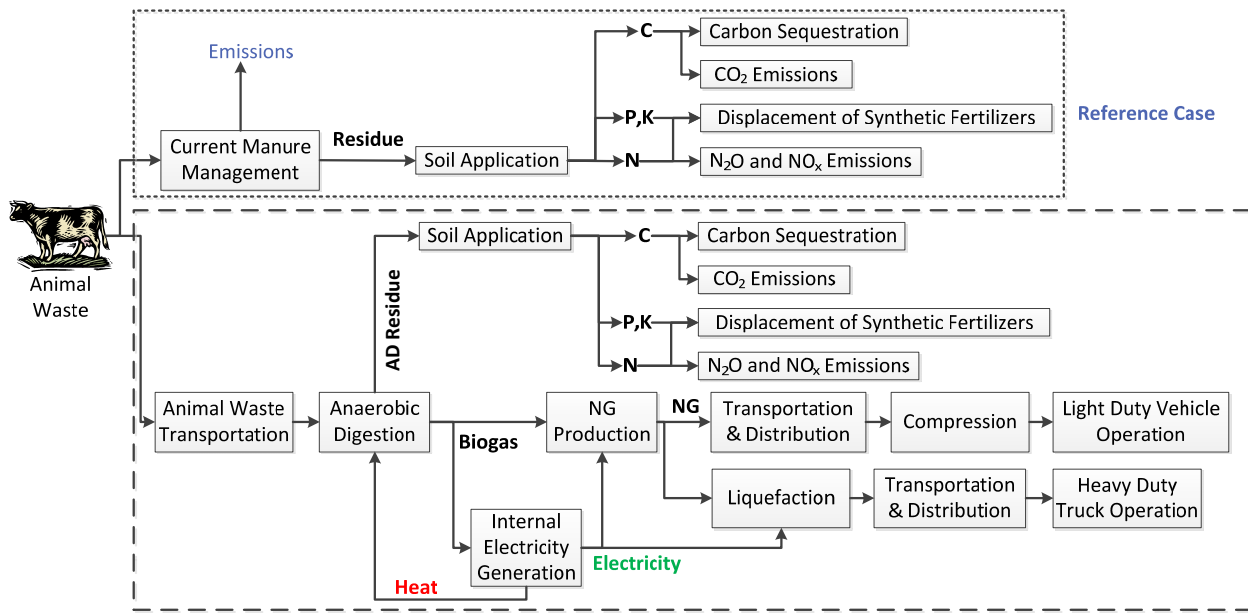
Emissions

C
Carbon Sequestration
$CO_2$ Emissions

Reference Case

Current Manure Management
Residue
Soil Application
P,K
Displacement of Synthetic Fertilizers
N
$N_2O$ and $NO_x$ Emissions

Animal Waste

Soil Application
C
Carbon Sequestration
$CO_2$ Emissions
AD Residue
P,K
Displacement of Synthetic Fertilizers
N
$N_2O$ and $NO_x$ Emissions

Animal Waste Transportation
Anaerobic Digestion
NG Production
NG
Transportation & Distribution
Compression
Light Duty Vehicle Operation
Biogas
Liquefaction
Transportation & Distribution
Heavy Duty Truck Operation
Internal Electricity Generation
Electricity
Heat